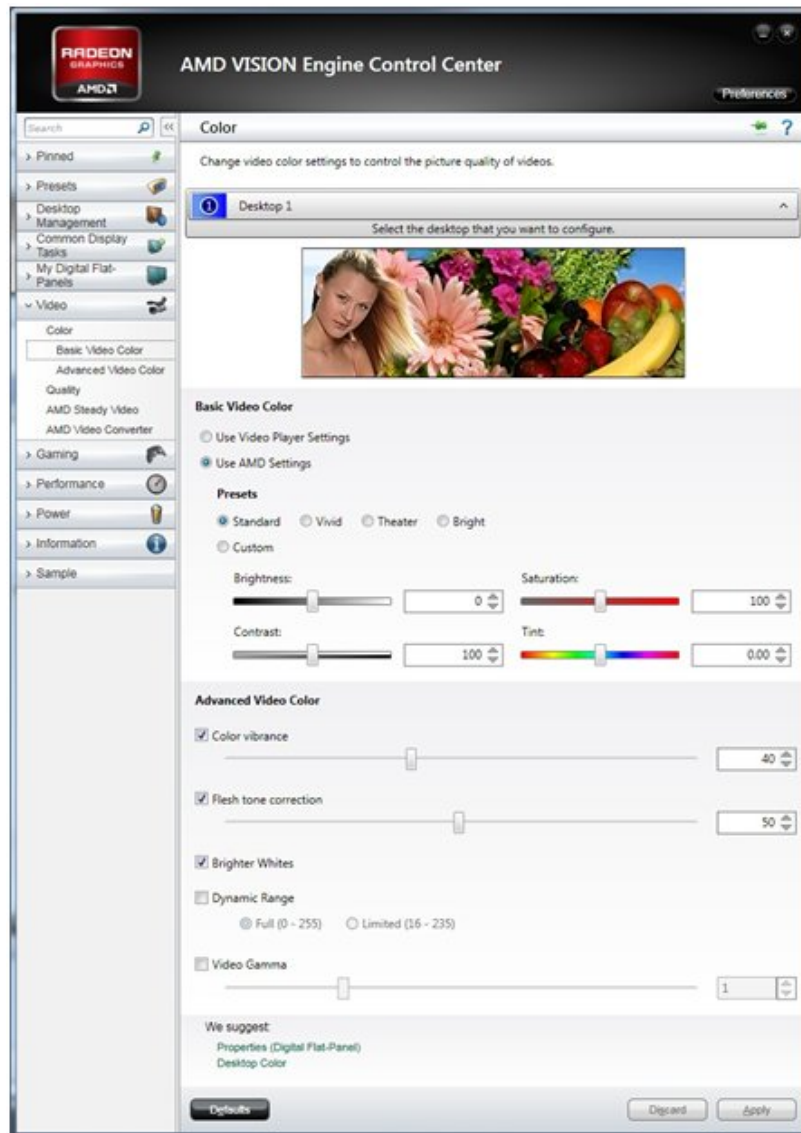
RADEON GRAPHICS
AMD

AMD VISION Engine Control Center

Preferences

Search

> Pinned
> Presets
> Desktop Management
> Common Display Tasks
> My Digital Flat-Panels
v Video
Color
Basic Video Color
Advanced Video Color
Quality
AMD Steady Video
AMD Video Converter
> Gaming
> Performance
> Power
> Information
> Sample

Color

Change video color settings to control the picture quality of videos.

1 Desktop 1

Select the desktop that you want to configure.

Basic Video Color

Use Video Player Settings

Use AMD Settings

Presets

Standard Vivid Theater Bright

Custom

Brightness: 0

Saturation: 100

Contrast: 100

Tint: 0.00

Advanced Video Color

Color vibrance 40

Flesh tone correction 50

Brighter Whites

Dynamic Range

Full (0 - 255) Limited (16 - 235)

Video Gamma 1

We suggest:
Properties (Digital Flat-Panel)
Desktop Color

Defaults

Discard Apply